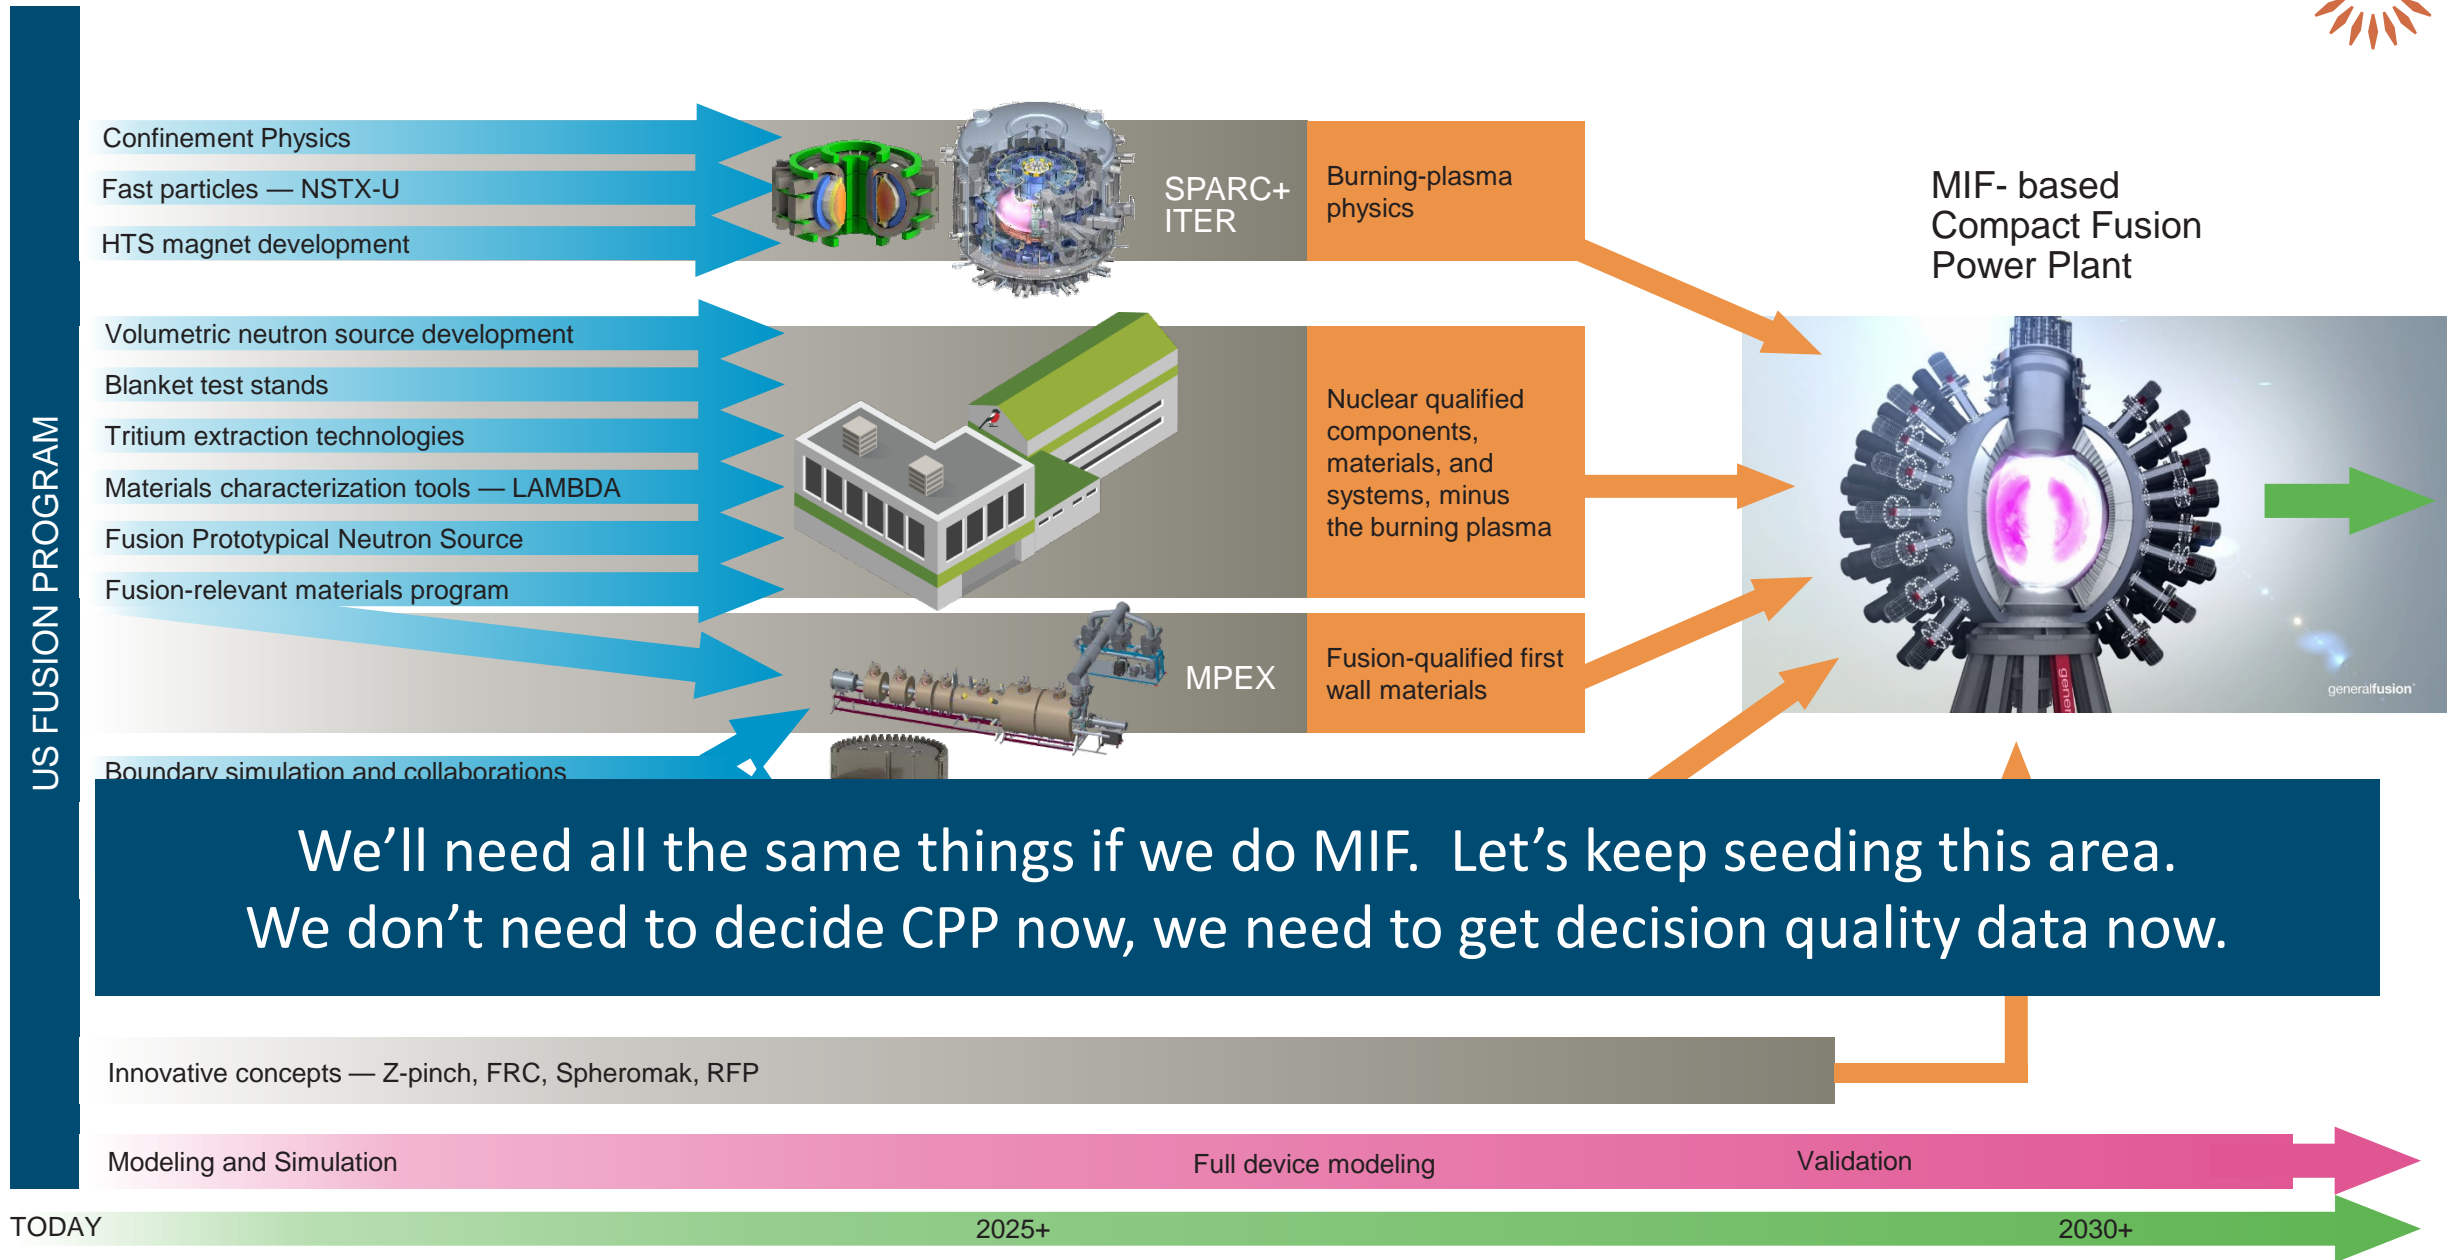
US FUSION PROGRAM

Confinement Physics
Fast particles — NSTX-U
HTS magnet development

SPARC+
ITER

Burning-plasma physics

MIF- based
Compact Fusion
Power Plant

Volumetric neutron source development
Blanket test stands
Tritium extraction technologies
Materials characterization tools — LAMBDA
Fusion Prototypical Neutron Source
Fusion-relevant materials program

Nuclear qualified components, materials, and systems, minus the burning plasma

MPEX

Fusion-qualified first wall materials

generalfusion

Boundary simulation and collaborations

We’ll need all the same things if we do MIF. Let’s keep seeding this area.
We don’t need to decide CPP now, we need to get decision quality data now.

Innovative concepts — Z-pinch, FRC, Spheromak, RFP

Modeling and Simulation
Full device modeling
Validation

TODAY
2025+
2030+